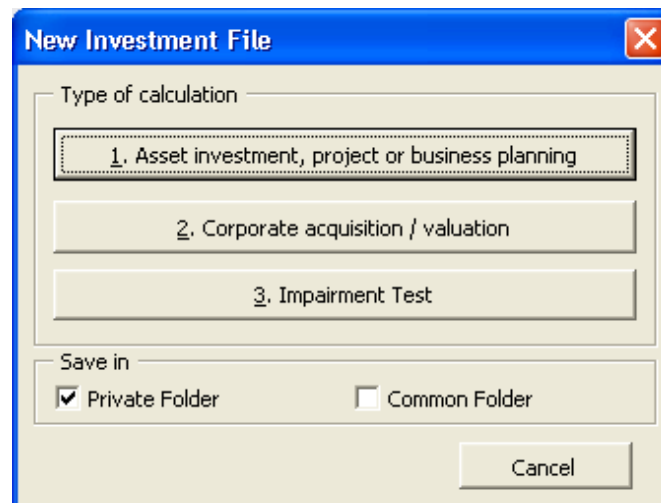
New Investment File

Type of calculation

1. Asset investment, project or business planning

2. Corporate acquisition / valuation

3. Impairment Test

Save in

☑ Private Folder

☐ Common Folder

Cancel